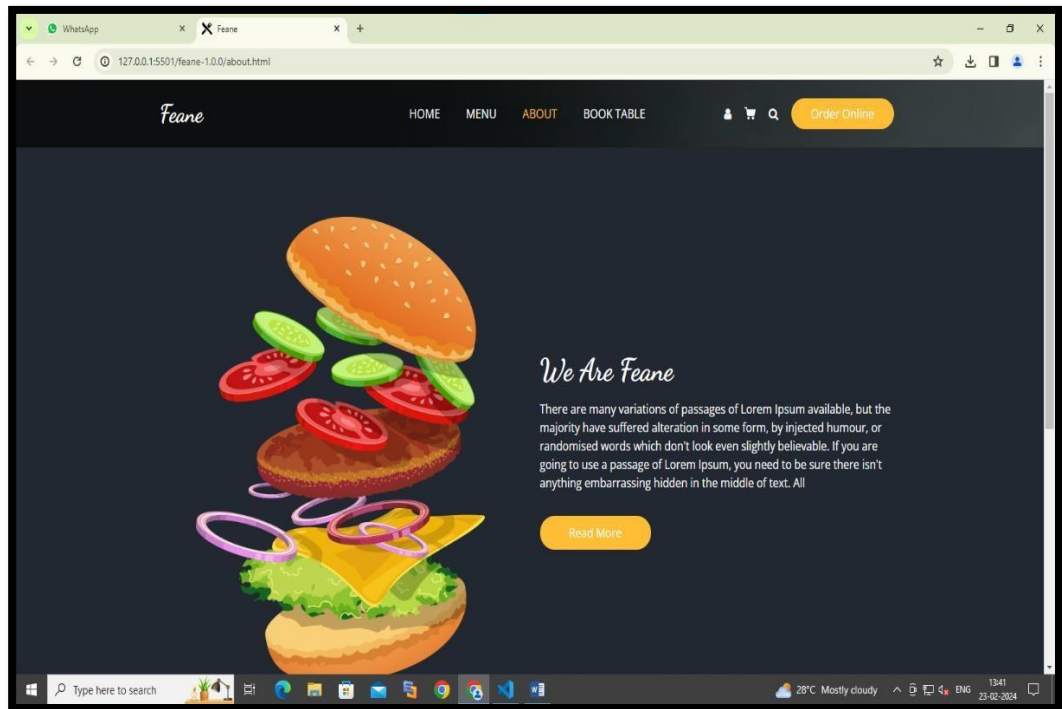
WhatsApp × Feane × +

127.0.0.1:5501/feane-1.0.0/about.html

Feane

HOME MENU ABOUT BOOK TABLE

Order Online

We Are Feane

There are many variations of passages of Lorem Ipsum available, but the majority have suffered alteration in some form, by injected humour, or randomised words which don't look even slightly believable. If you are going to use a passage of Lorem Ipsum, you need to be sure there isn't anything embarrassing hidden in the middle of text. All

Read More

Type here to search

28°C Mostly cloudy ENG 13:41 23-02-2024